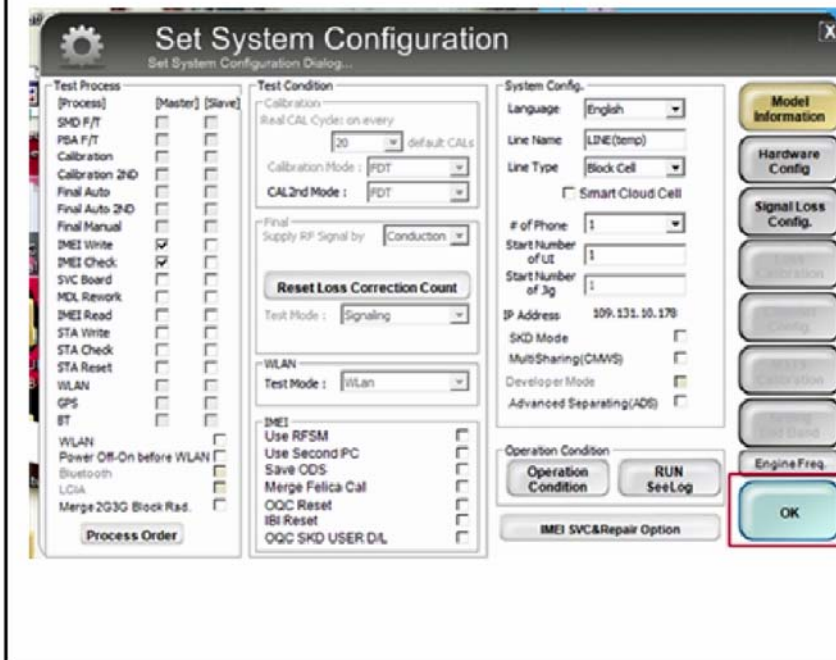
Set System Configuration
Set System Configuration Dialog...

Test Process
[Process] [Master] [Slave]
SMD F/T
PBA F/T
Calibration
Calibration 2ND
Final Auto
Final Auto 2ND
Final Manual
IMEI Write
IMEI Check
SVC Board
MDL Rework
IMEI Read
STA Write
STA Check
STA Reset
WLAN
GPS
BT
WLAN
Power Off-On before WLAN
Bluetooth
LCIA
Merge 2G3G Block Rad.
Process Order

Test Condition
Calibration
Real CAL Cycle: on every
20 default CALs
Calibration Mode : FDT
CAL2nd Mode : FDT

Final
Supply RF Signal by Conduction
Reset Loss Correction Count
Test Mode : Signaling

WLAN
Test Mode : WLan

IMEI
Use RFSM
Use Second PC
Save ODS
Merge Felica Cal
OQC Reset
IBI Reset
OQC SKD USER D/L

System Config.
Language English
Line Name LINE(temp)
Line Type Block Cell
Smart Cloud Cell
# of Phone 1
Start Number of UI 1
Start Number of 3g 1
IP Address 109.131.10.178
SKD Mode
MultiSharing(CMWS)
Developer Mode
Advanced Separating(ADS)

Operation Condition
Operation Condition
RUN SeeLog
IMEI SVC&Repair Option

Model Information
Hardware Config
Signal Loss Config.
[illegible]
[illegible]
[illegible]
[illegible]
Engine Freq.
OK